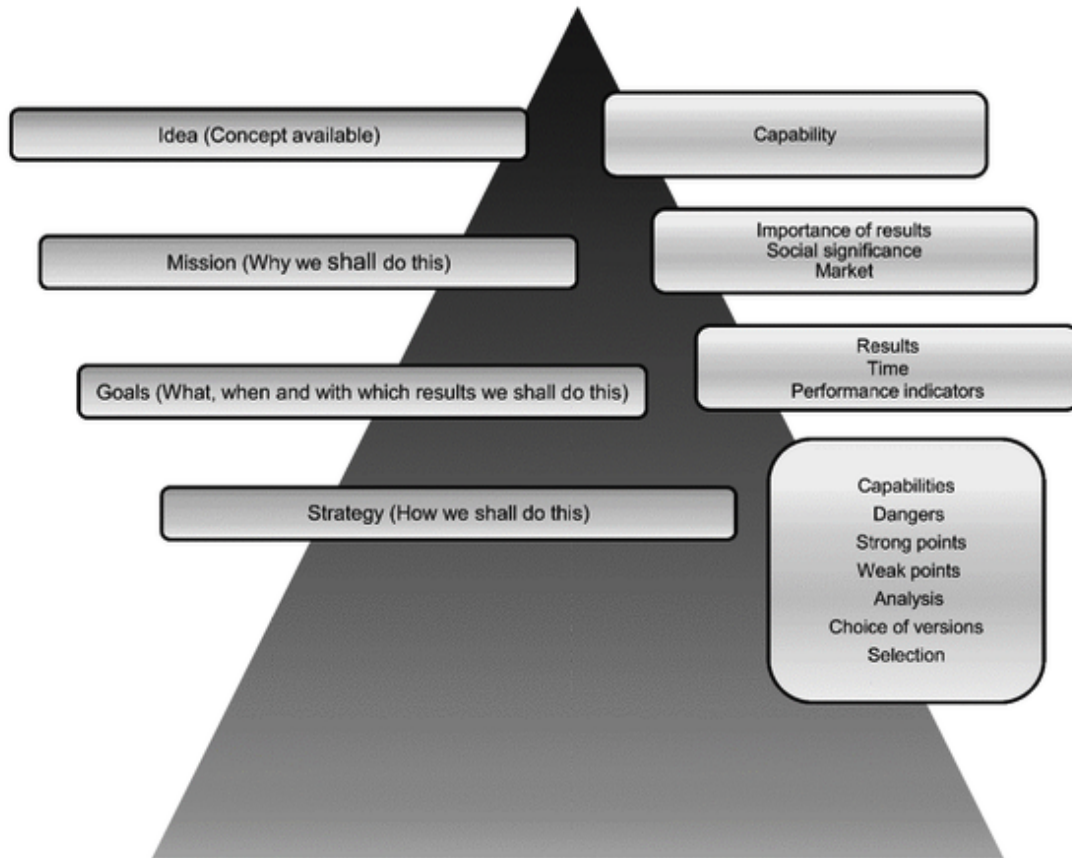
Idea (Concept available)

Capability

Mission (Why we shall do this)

Importance of results
Social significance
Market

Goals (What, when and with which results we shall do this)

Results
Time
Performance indicators

Strategy (How we shall do this)

Capabilities
Dangers
Strong points
Weak points
Analysis
Choice of versions
Selection